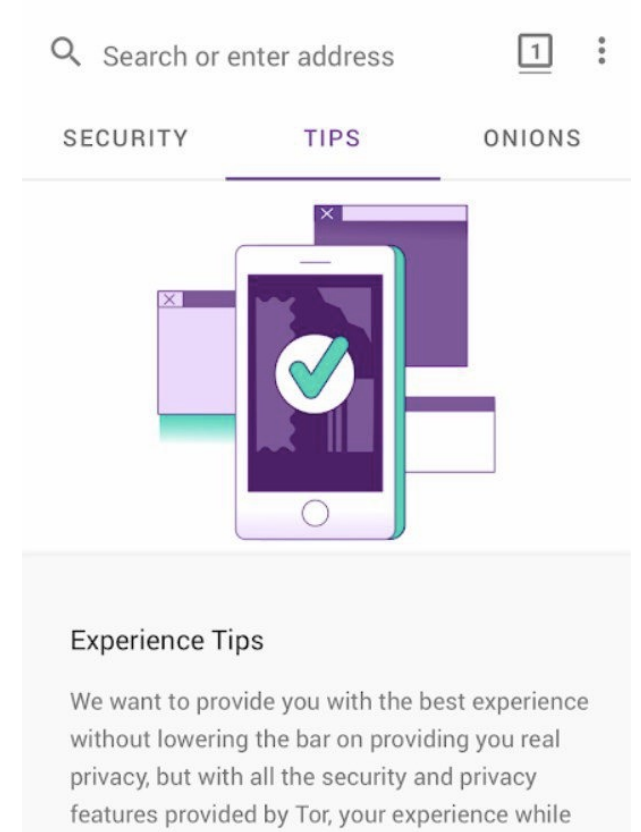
Search or enter address

1

SECURITY TIPS ONIONS

Experience Tips

We want to provide you with the best experience without lowering the bar on providing you real privacy, but with all the security and privacy features provided by Tor, your experience while